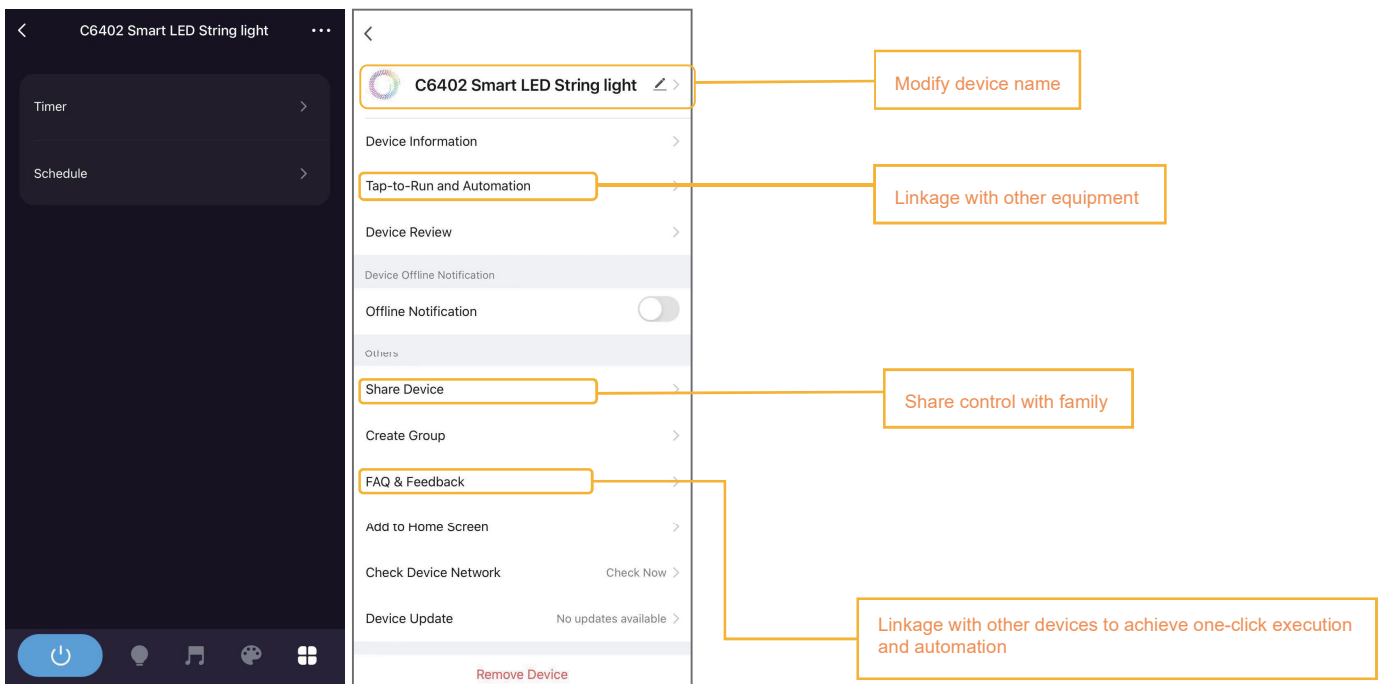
C6402 Smart LED String light

Timer

Schedule

C6402 Smart LED String light

Device Information

Tap-to-Run and Automation

Device Review

Device Offline Notification

Offline Notification

Others

Share Device

Create Group

FAQ & Feedback

Add to Home Screen

Check Device Network Check Now

Device Update No updates available

Remove Device

Modify device name

Linkage with other equipment

Share control with family

Linkage with other devices to achieve one-click execution and automation